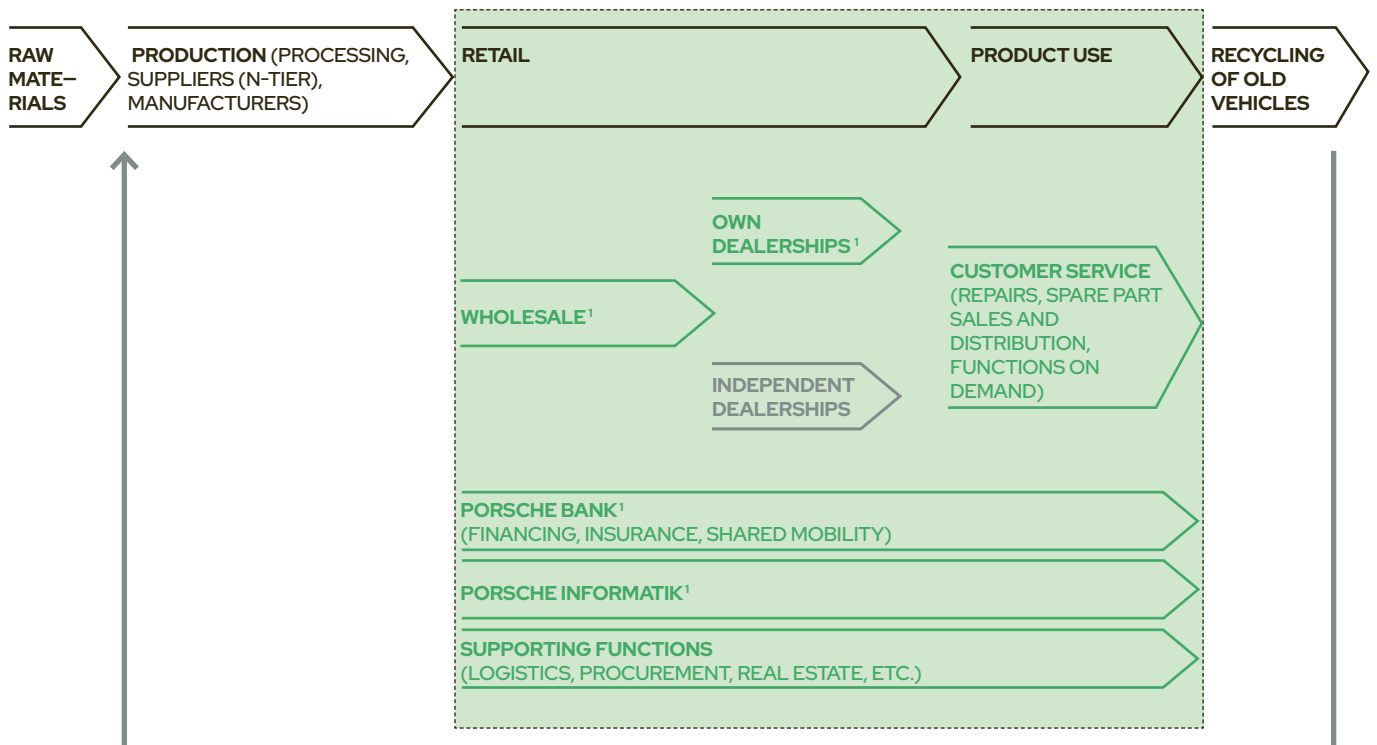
RAW MATE–RIALS

PRODUCTION (PROCESSING, SUPPLIERS (N-TIER), MANUFACTURERS)

RETAIL

PRODUCT USE

RECYCLING OF OLD VEHICLES

OWN DEALERSHIPS$^1$

WHOLESALE$^1$

INDEPENDENT DEALERSHIPS

CUSTOMER SERVICE (REPAIRS, SPARE PART SALES AND DISTRIBUTION, FUNCTIONS ON DEMAND)

PORSCHE BANK$^1$
(FINANCING, INSURANCE, SHARED MOBILITY)

PORSCHE INFORMATIK$^1$

SUPPORTING FUNCTIONS
(LOGISTICS, PROCUREMENT, REAL ESTATE, ETC.)